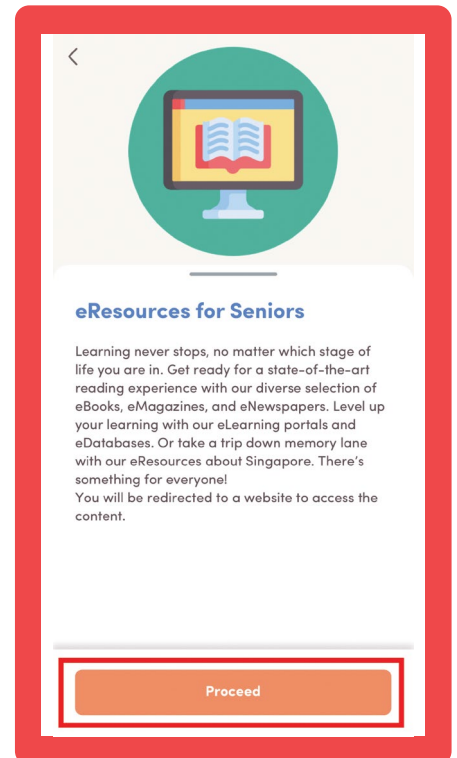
<

eResources for Seniors

Learning never stops, no matter which stage of life you are in. Get ready for a state-of-the-art reading experience with our diverse selection of eBooks, eMagazines, and eNewspapers. Level up your learning with our eLearning portals and eDatabases. Or take a trip down memory lane with our eResources about Singapore. There's something for everyone!
You will be redirected to a website to access the content.

Proceed